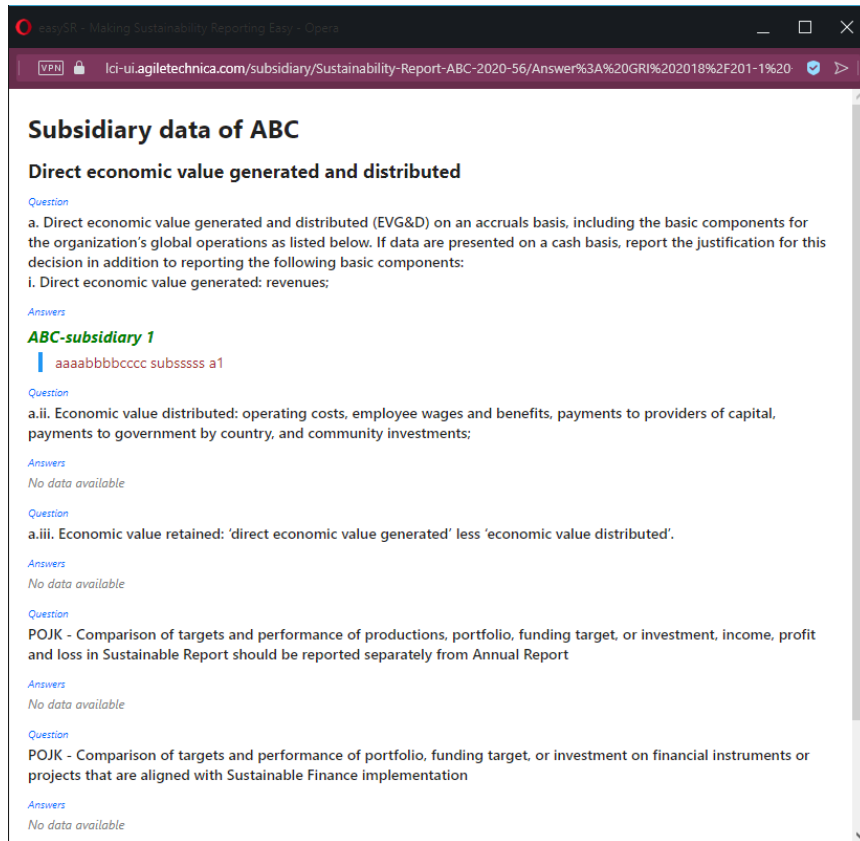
easySR - Making Sustainability Reporting Easy - Opera

VPN lci-ui.agiletechnica.com/subsidiary/Sustainability-Report-ABC-2020-56/Answer%3A%20GRI%202018%2F201-1%20

# Subsidiary data of ABC

## Direct economic value generated and distributed

Question

a. Direct economic value generated and distributed (EVG&D) on an accruals basis, including the basic components for the organization's global operations as listed below. If data are presented on a cash basis, report the justification for this decision in addition to reporting the following basic components:
i. Direct economic value generated: revenues;

Answers

ABC-subsidiary 1

aaaabbbbcccc subsssss a1

Question

a.ii. Economic value distributed: operating costs, employee wages and benefits, payments to providers of capital, payments to government by country, and community investments;

Answers

No data available

Question

a.iii. Economic value retained: 'direct economic value generated' less 'economic value distributed'.

Answers

No data available

Question

POJK - Comparison of targets and performance of productions, portfolio, funding target, or investment, income, profit and loss in Sustainable Report should be reported separately from Annual Report

Answers

No data available

Question

POJK - Comparison of targets and performance of portfolio, funding target, or investment on financial instruments or projects that are aligned with Sustainable Finance implementation

Answers

No data available